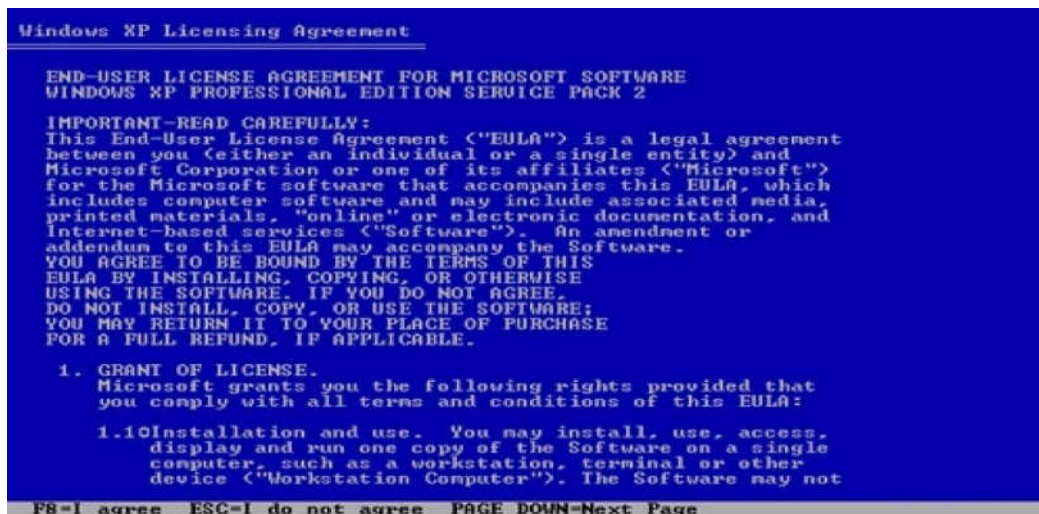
Windows XP Licensing Agreement

END-USER LICENSE AGREEMENT FOR MICROSOFT SOFTWARE
WINDOWS XP PROFESSIONAL EDITION SERVICE PACK 2

IMPORTANT-READ CAREFULLY:
This End-User License Agreement ("EULA") is a legal agreement between you (either an individual or a single entity) and Microsoft Corporation or one of its affiliates ("Microsoft") for the Microsoft software that accompanies this EULA, which includes computer software and may include associated media, printed materials, "online" or electronic documentation, and Internet-based services ("Software"). An amendment or addendum to this EULA may accompany the Software.
YOU AGREE TO BE BOUND BY THE TERMS OF THIS EULA BY INSTALLING, COPYING, OR OTHERWISE USING THE SOFTWARE. IF YOU DO NOT AGREE, DO NOT INSTALL, COPY, OR USE THE SOFTWARE; YOU MAY RETURN IT TO YOUR PLACE OF PURCHASE FOR A FULL REFUND, IF APPLICABLE.

1. GRANT OF LICENSE.
Microsoft grants you the following rights provided that you comply with all terms and conditions of this EULA:

1.1OInstallation and use. You may install, use, access, display and run one copy of the Software on a single computer, such as a workstation, terminal or other device ("Workstation Computer"). The Software may not

F8=I agree ESC=I do not agree PAGE DOWN=Next Page